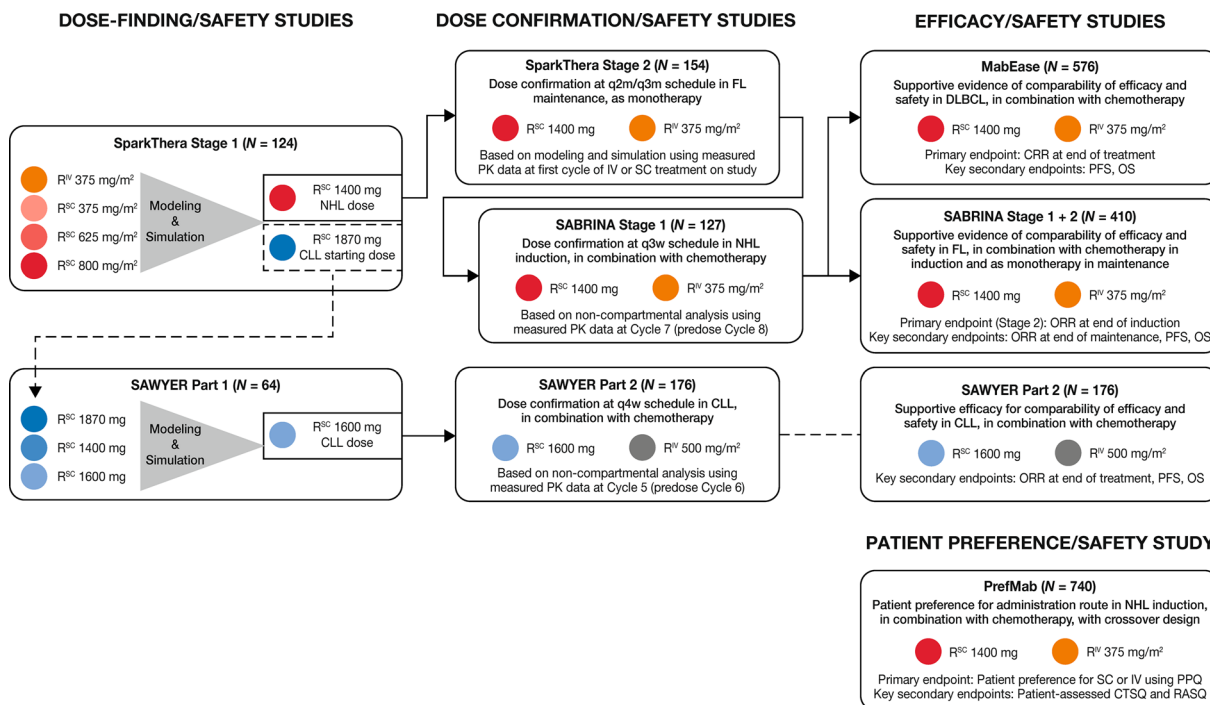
DOSE-FINDING/SAFETY STUDIES

SparkThera Stage 1 (N = 124)

R$^{IV}$ 375 mg/m$^2$
R$^{SC}$ 375 mg/m$^2$
R$^{SC}$ 625 mg/m$^2$
R$^{SC}$ 800 mg/m$^2$

Modeling & Simulation

R$^{SC}$ 1400 mg NHL dose

R$^{SC}$ 1870 mg CLL starting dose

SAWYER Part 1 (N = 64)

R$^{SC}$ 1870 mg
R$^{SC}$ 1400 mg
R$^{SC}$ 1600 mg

Modeling & Simulation

R$^{SC}$ 1600 mg CLL dose

DOSE CONFIRMATION/SAFETY STUDIES

SparkThera Stage 2 (N = 154)
Dose confirmation at q2m/q3m schedule in FL maintenance, as monotherapy
R$^{SC}$ 1400 mg R$^{IV}$ 375 mg/m$^2$
Based on modeling and simulation using measured PK data at first cycle of IV or SC treatment on study

SABRINA Stage 1 (N = 127)
Dose confirmation at q3w schedule in NHL induction, in combination with chemotherapy
R$^{SC}$ 1400 mg R$^{IV}$ 375 mg/m$^2$
Based on non-compartmental analysis using measured PK data at Cycle 7 (predose Cycle 8)

SAWYER Part 2 (N = 176)
Dose confirmation at q4w schedule in CLL, in combination with chemotherapy
R$^{SC}$ 1600 mg R$^{IV}$ 500 mg/m$^2$
Based on non-compartmental analysis using measured PK data at Cycle 5 (predose Cycle 6)

EFFICACY/SAFETY STUDIES

MabEase (N = 576)
Supportive evidence of comparability of efficacy and safety in DLBCL, in combination with chemotherapy
R$^{SC}$ 1400 mg R$^{IV}$ 375 mg/m$^2$
Primary endpoint: CRR at end of treatment
Key secondary endpoints: PFS, OS

SABRINA Stage 1 + 2 (N = 410)
Supportive evidence of comparability of efficacy and safety in FL, in combination with chemotherapy in induction and as monotherapy in maintenance
R$^{SC}$ 1400 mg R$^{IV}$ 375 mg/m$^2$
Primary endpoint (Stage 2): ORR at end of induction
Key secondary endpoints: ORR at end of maintenance, PFS, OS

SAWYER Part 2 (N = 176)
Supportive efficacy for comparability of efficacy and safety in CLL, in combination with chemotherapy
R$^{SC}$ 1600 mg R$^{IV}$ 500 mg/m$^2$
Key secondary endpoints: ORR at end of treatment, PFS, OS

PATIENT PREFERENCE/SAFETY STUDY

PrefMab (N = 740)
Patient preference for administration route in NHL induction, in combination with chemotherapy, with crossover design
R$^{SC}$ 1400 mg R$^{IV}$ 375 mg/m$^2$
Primary endpoint: Patient preference for SC or IV using PPQ
Key secondary endpoints: Patient-assessed CTSQ and RASQ